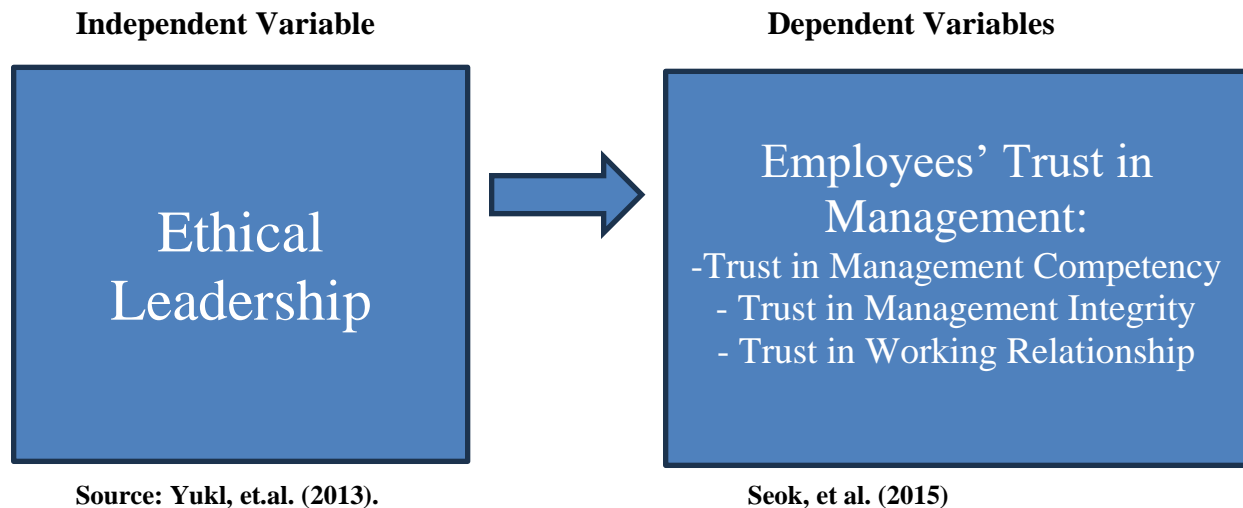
Independent Variable

Ethical Leadership

Source: Yukl, et.al. (2013).

Dependent Variables

Employees' Trust in Management:
-Trust in Management Competency
- Trust in Management Integrity
- Trust in Working Relationship

Seok, et al. (2015)